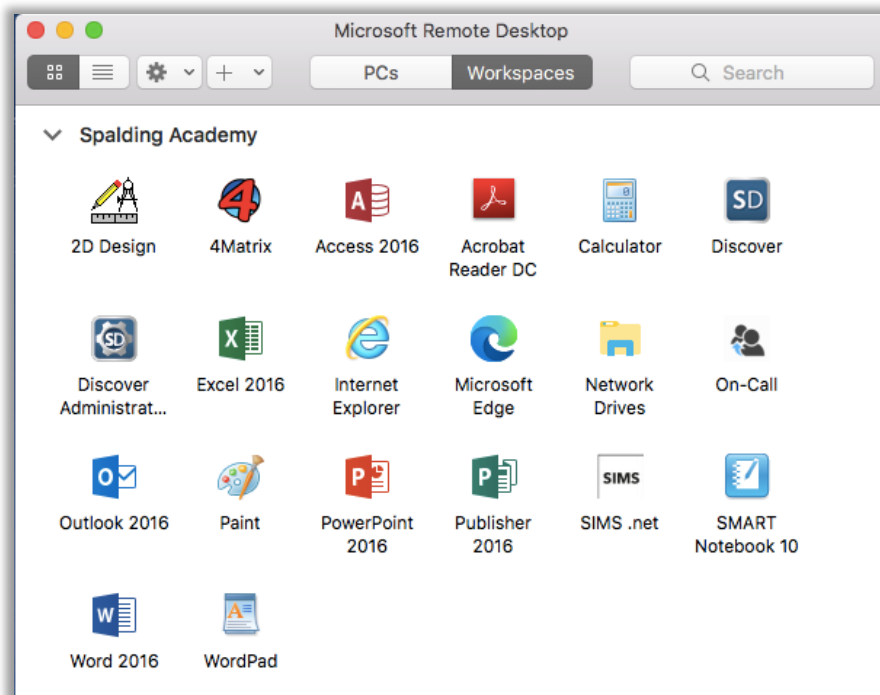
Microsoft Remote Desktop

PCs Workspaces

Search

Spalding Academy

2D Design
4Matrix
Access 2016
Acrobat Reader DC
Calculator
Discover

Discover Administrat...
Excel 2016
Internet Explorer
Microsoft Edge
Network Drives
On-Call

Outlook 2016
Paint
PowerPoint 2016
Publisher 2016
SIMS .net
SMART Notebook 10

Word 2016
WordPad